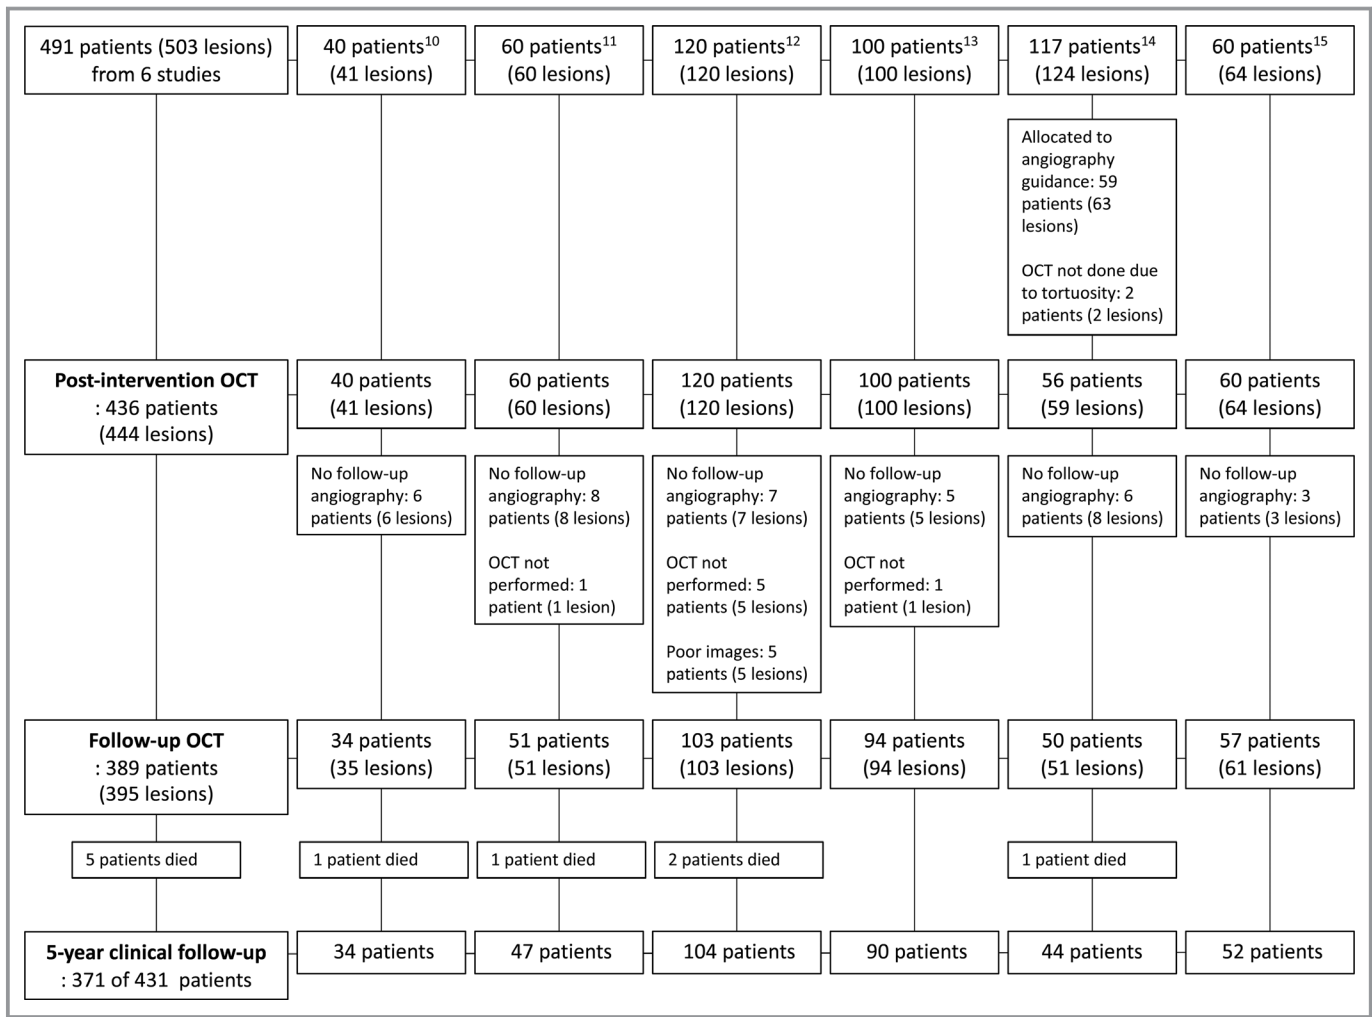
491 patients (503 lesions) from 6 studies

40 patients$^{10}$ (41 lesions)

60 patients$^{11}$ (60 lesions)

120 patients$^{12}$ (120 lesions)

100 patients$^{13}$ (100 lesions)

117 patients$^{14}$ (124 lesions)

60 patients$^{15}$ (64 lesions)

Allocated to angiography guidance: 59 patients (63 lesions)

OCT not done due to tortuosity: 2 patients (2 lesions)

**Post-intervention OCT** : 436 patients (444 lesions)

40 patients (41 lesions)

60 patients (60 lesions)

120 patients (120 lesions)

100 patients (100 lesions)

56 patients (59 lesions)

60 patients (64 lesions)

No follow-up angiography: 6 patients (6 lesions)

No follow-up angiography: 8 patients (8 lesions)

OCT not performed: 1 patient (1 lesion)

No follow-up angiography: 7 patients (7 lesions)

OCT not performed: 5 patients (5 lesions)

Poor images: 5 patients (5 lesions)

No follow-up angiography: 5 patients (5 lesions)

OCT not performed: 1 patient (1 lesion)

No follow-up angiography: 6 patients (8 lesions)

No follow-up angiography: 3 patients (3 lesions)

**Follow-up OCT** : 389 patients (395 lesions)

34 patients (35 lesions)

51 patients (51 lesions)

103 patients (103 lesions)

94 patients (94 lesions)

50 patients (51 lesions)

57 patients (61 lesions)

5 patients died

1 patient died

1 patient died

2 patients died

1 patient died

**5-year clinical follow-up** : 371 of 431 patients

34 patients

47 patients

104 patients

90 patients

44 patients

52 patients